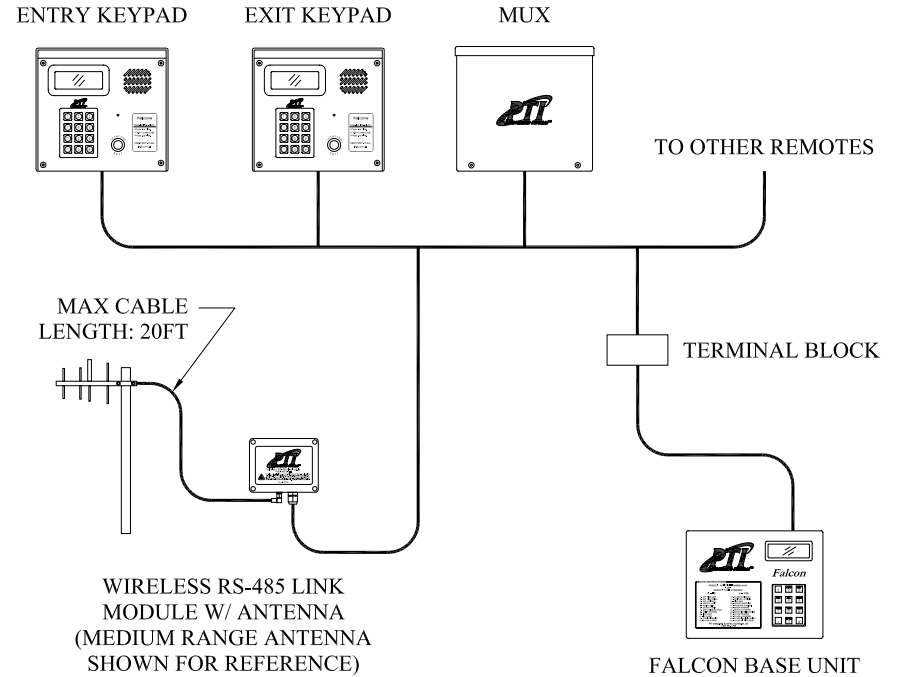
ENTRY KEYPAD

EXIT KEYPAD

MUX

PTI

PTI

PTI

TO OTHER REMOTES

MAX CABLE LENGTH: 20FT

TERMINAL BLOCK

PTI

PTI

Falcon

WIRELESS RS-485 LINK MODULE W/ ANTENNA (MEDIUM RANGE ANTENNA SHOWN FOR REFERENCE)

FALCON BASE UNIT